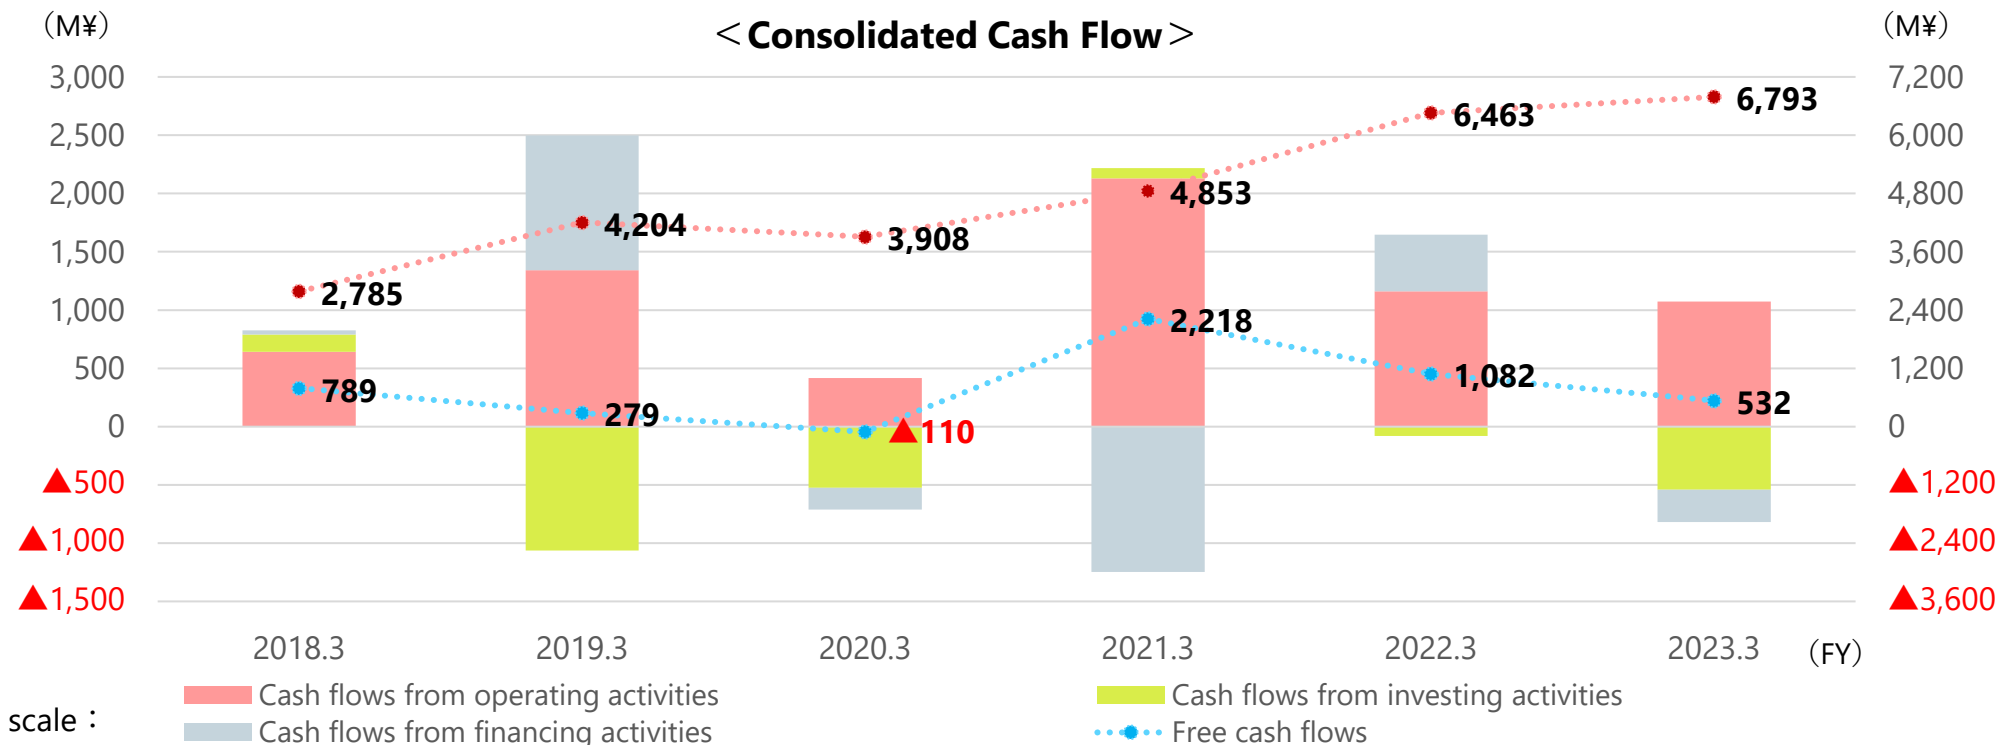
(M¥)

＜Consolidated Cash Flow＞

(M¥)

3,000
2,500
2,000
1,500
1,000
500
0
▲500
▲1,000
▲1,500

7,200
6,000
4,800
3,600
2,400
1,200
0
▲1,200
▲2,400
▲3,600

2,785
4,204
3,908
4,853
6,463
6,793

789
279
▲110
2,218
1,082
532

2018.3
2019.3
2020.3
2021.3
2022.3
2023.3
(FY)

scale：

Cash flows from operating activities
Cash flows from investing activities
Cash flows from financing activities
Free cash flows